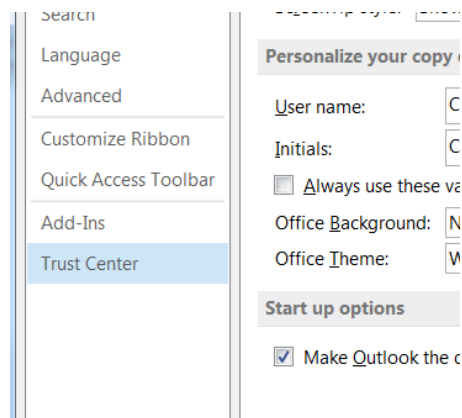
Search
Language
Advanced
Customize Ribbon
Quick Access Toolbar
Add-Ins
Trust Center

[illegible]

Personalize your copy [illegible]

User name: C

Initials: C

Always use these va

Office Background: N

Office Theme: W

Start up options

Make Outlook the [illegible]